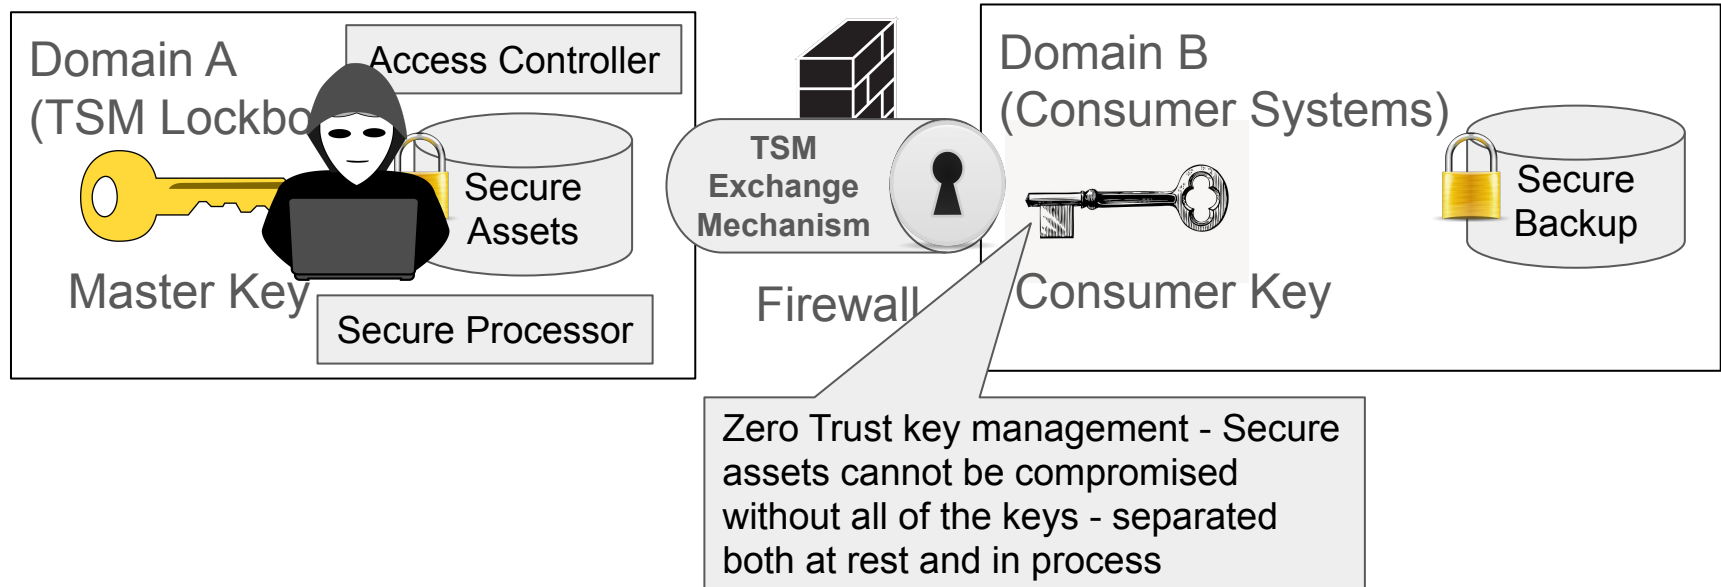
Domain A
(TSM Lockbo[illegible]

Access Controller

Secure Assets

Master Key

Secure Processor

TSM Exchange Mechanism

Firewall

Domain B
(Consumer Systems)

Secure Backup

Consumer Key

Zero Trust key management - Secure assets cannot be compromised without all of the keys - separated both at rest and in process